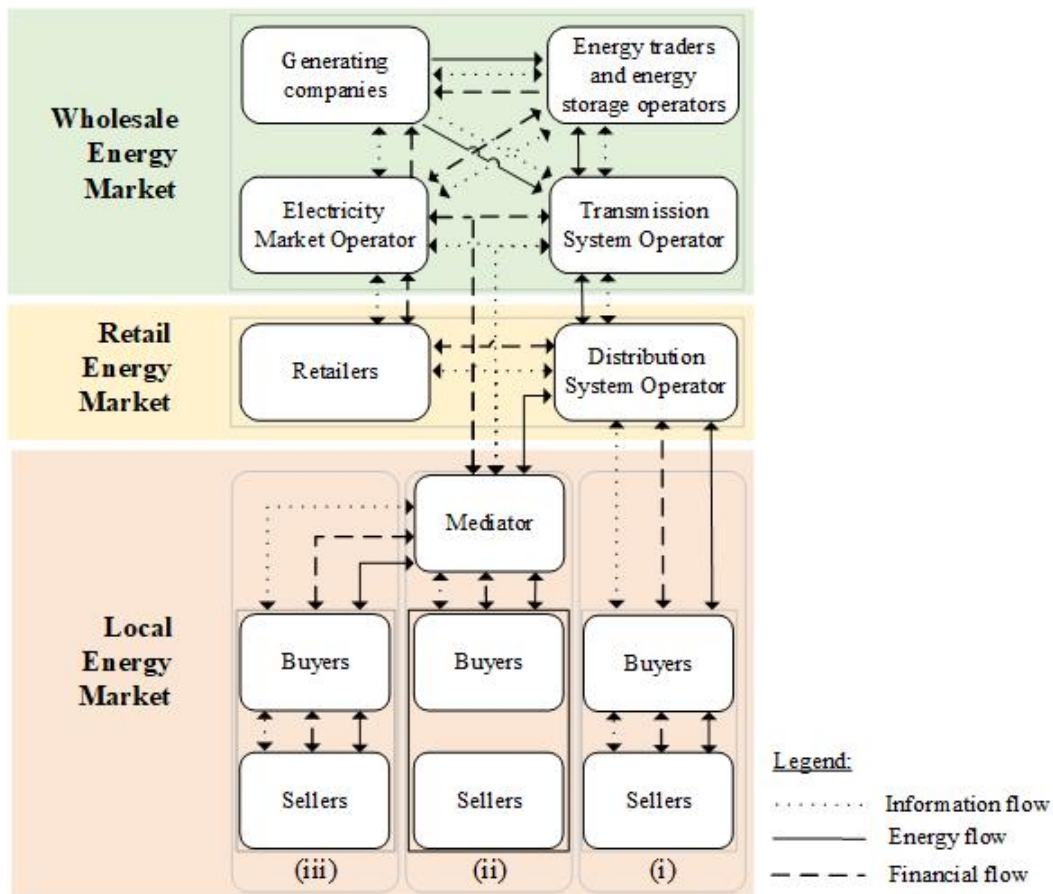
Wholesale Energy Market

Generating companies

Energy traders and energy storage operators

Electricity Market Operator

Transmission System Operator

Retail Energy Market

Retailers

Distribution System Operator

Local Energy Market

Mediator

Buyers

Sellers

Buyers

Sellers

Buyers

Sellers

(iii)

(ii)

(i)

Legend:

Information flow

Energy flow

Financial flow